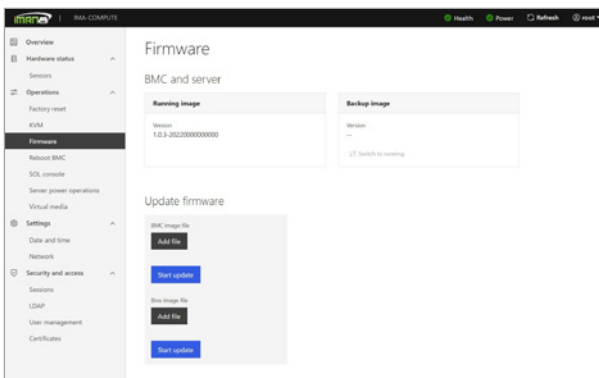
INSPUR | IMA-COMPUTE

Health Power Refresh root

Overview
Hardware status
Sensors
Operations
Factory reset
KVM
Firmware
Reboot BMC
SOL console
Server power operations
Virtual media
Settings
Date and time
Network
Security and access
Sessions
LDAP
User management
Certificates

Firmware

BMC and server

Running image
Version
1.0.3-20220000000000

Backup image
Version
--
Switch to running

Update firmware

BMC image file
Add file
Start update

Bios image file
Add file
Start update